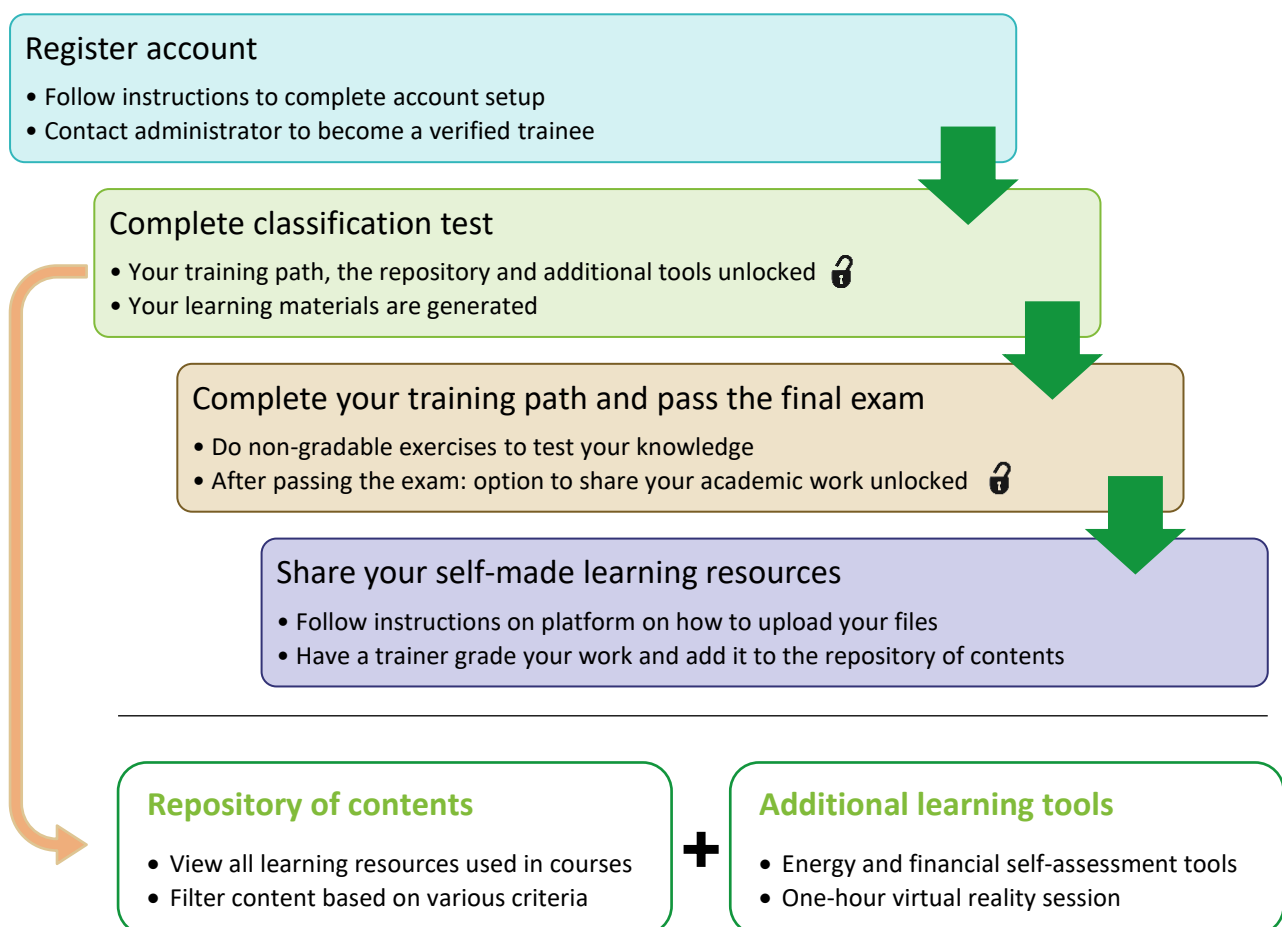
Register account

• Follow instructions to complete account setup
• Contact administrator to become a verified trainee

Complete classification test

• Your training path, the repository and additional tools unlocked
• Your learning materials are generated

Complete your training path and pass the final exam

• Do non-gradable exercises to test your knowledge
• After passing the exam: option to share your academic work unlocked

Share your self-made learning resources

• Follow instructions on platform on how to upload your files
• Have a trainer grade your work and add it to the repository of contents

Repository of contents

• View all learning resources used in courses
• Filter content based on various criteria

+

Additional learning tools

• Energy and financial self-assessment tools
• One-hour virtual reality session